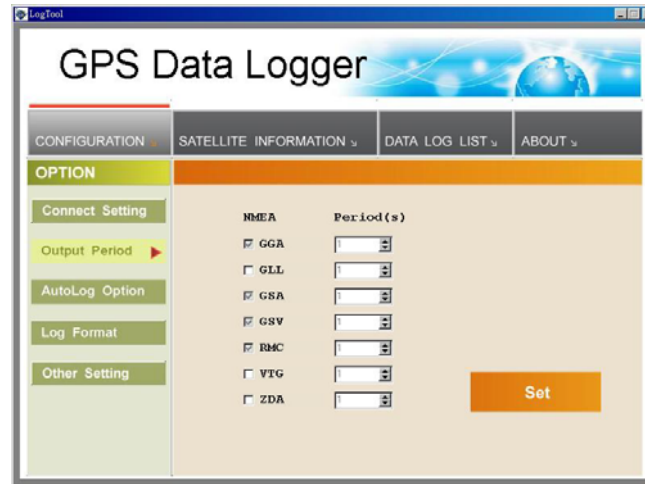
LogTool

GPS Data Logger

CONFIGURATION
SATELLITE INFORMATION
DATA LOG LIST
ABOUT

OPTION

Connect Setting
Output Period
AutoLog Option
Log Format
Other Setting

NMEA
Period(s)

GGA
1
GLL
1
GSA
1
GSV
1
RMC
1
VTG
1
ZDA
1

Set